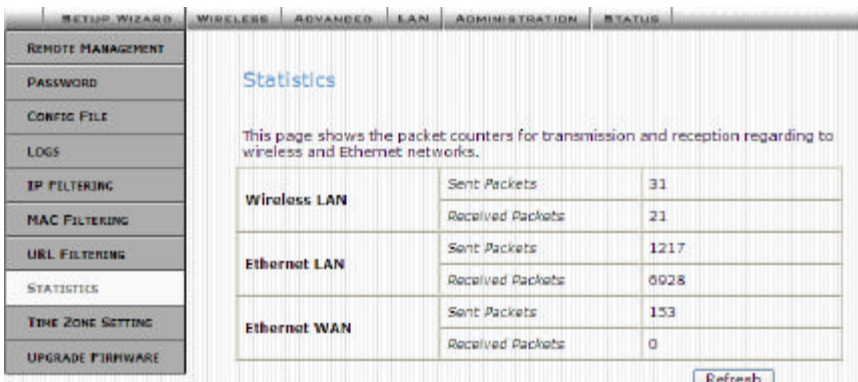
SETUP WIZARD | WIRELESS | ADVANCED | LAN | ADMINISTRATION | STATUS

REMOTE MANAGEMENT
PASSWORD
CONFIG FILE
LOGS
IP FILTERING
MAC FILTERING
URL FILTERING
STATISTICS
TIME ZONE SETTING
UPGRADE FIRMWARE

Statistics

This page shows the packet counters for transmission and reception regarding to wireless and Ethernet networks.

| | | |
|---|---|---|
| Wireless LAN | Sent Packets | 31 |
| | Received Packets | 21 |
| Ethernet LAN | Sent Packets | 1217 |
| | Received Packets | 6928 |
| Ethernet WAN | Sent Packets | 153 |
| | Received Packets | 0 |

Refresh